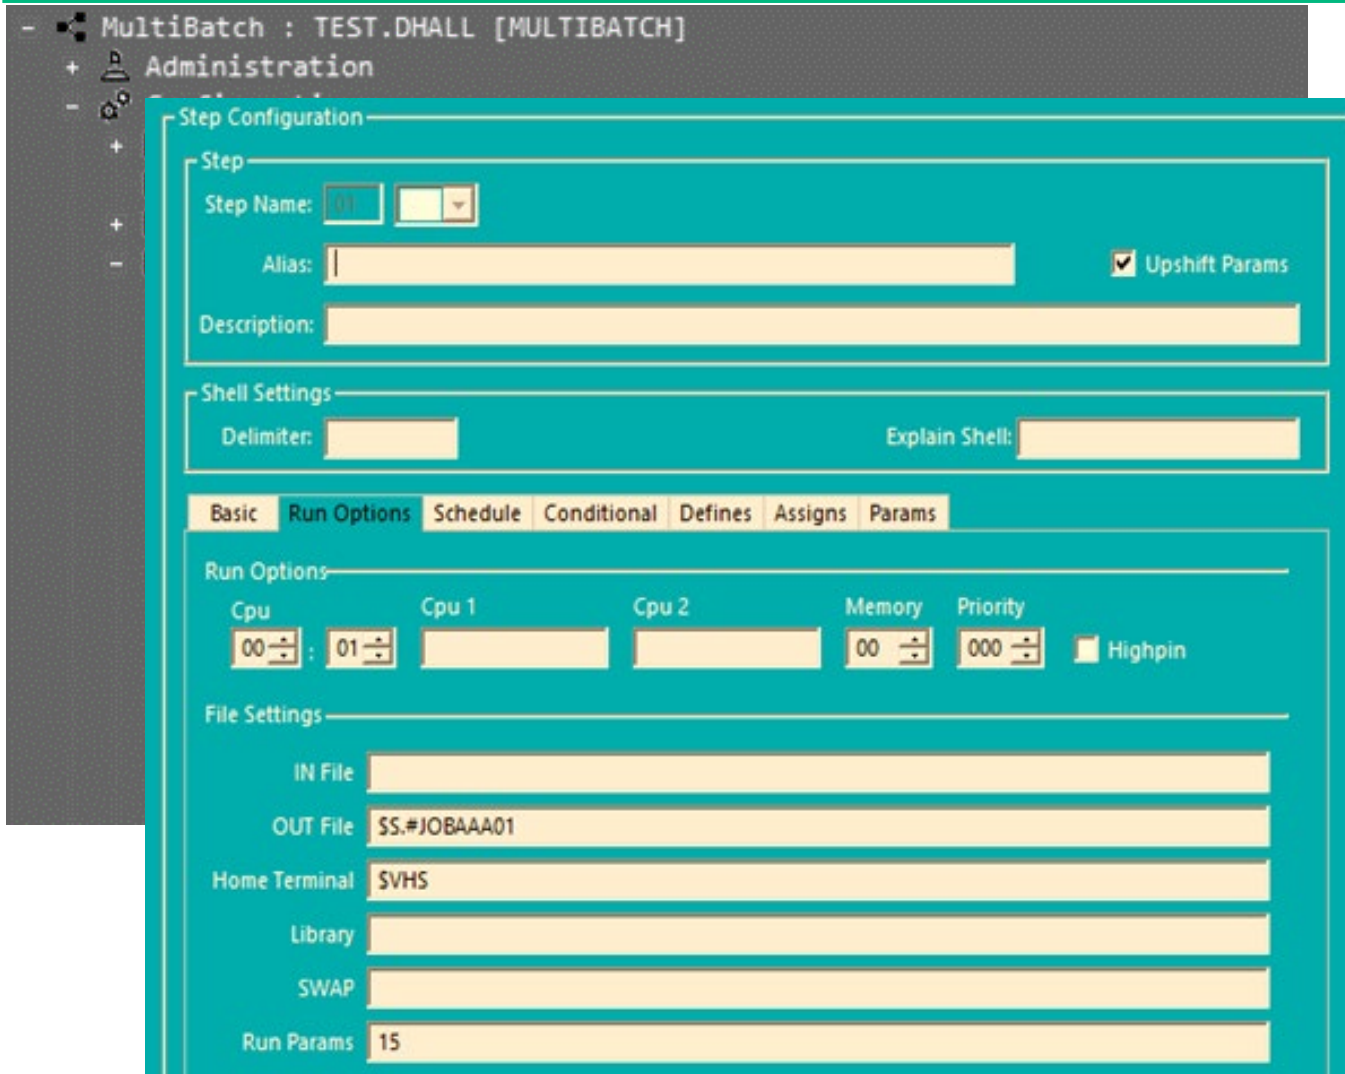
- MultiBatch : TEST.DHALL [MULTIBATCH]
+ Administration
-
+
+
-

Step Configuration

Step

Step Name: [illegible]

Alias:

Upshift Params

Description:

Shell Settings

Delimiter:

Explain Shell:

Basic | Run Options | Schedule | Conditional | Defines | Assigns | Params

Run Options

Cpu
00 : 01

Cpu 1

Cpu 2

Memory
00

Priority
000

Highpin

File Settings

IN File

OUT File $S.#JOBAAA01

Home Terminal $VHS

Library

SWAP

Run Params 15